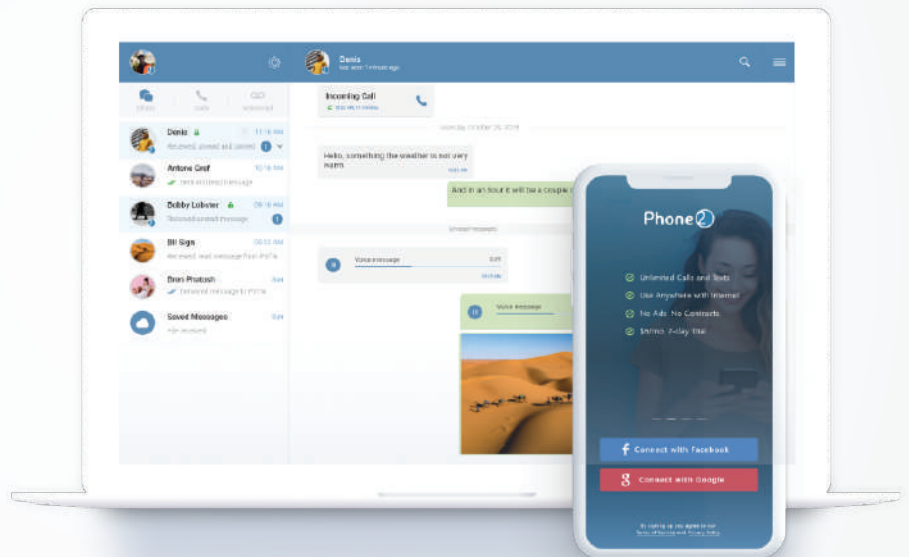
Denis
last seen 5 minutes ago

Chats
Calls
Voicemail

Denis
11:16 AM
Received, unread and catered
1

Antone Graf
10:16 AM
Sent and read message

Bobby Lobster
09:16 AM
Received unread message
1

Bill Sign
08:16 AM
Received, read message from PSTN

Bram Phutosh
Sat
Delivered message to PSTN

Saved Messages
Sat
File received

Incoming Call
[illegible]

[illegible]

Hello, something the weather is not very warm

And in an hour it will be a couple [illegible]

Unread messages

Voice message
0:01

Voice message

Phone2

Unlimited Calls and Texts
Use Anywhere with Internet
No Ads. No Contracts
$9/mo. 7-day Trial

Connect with Facebook
Connect with Google

By signing up you agree to our Terms of Service and Privacy Policy